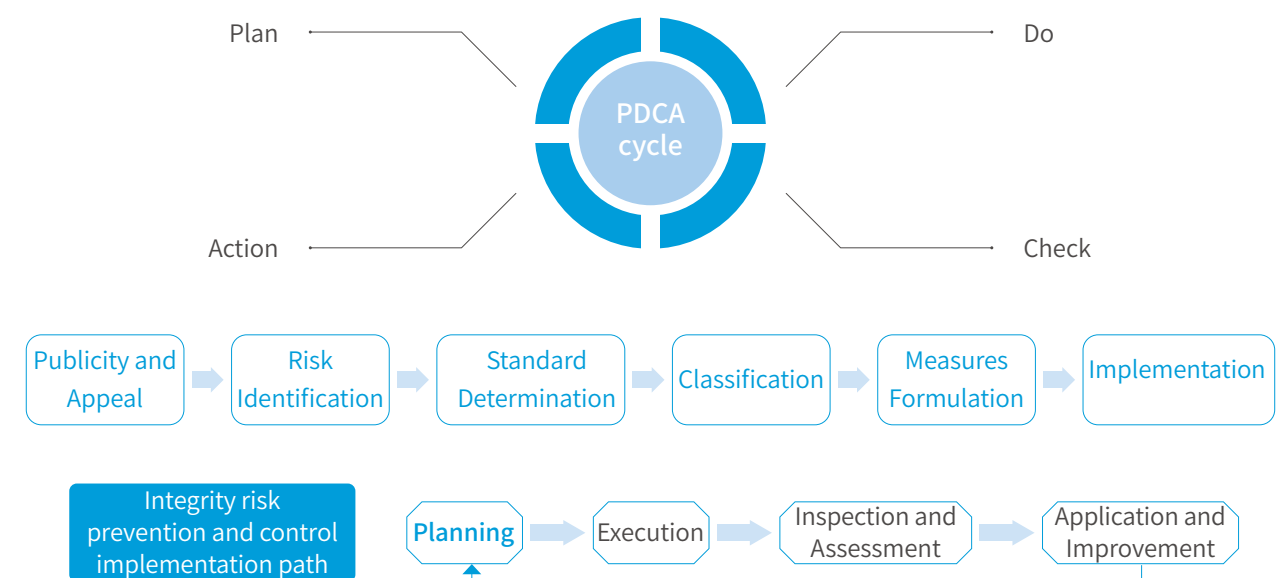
Plan

Do

PDCA cycle

Action

Check

Publicity and Appeal

Risk Identification

Standard Determination

Classification

Measures Formulation

Implementation

Integrity risk prevention and control implementation path

Planning

Execution

Inspection and Assessment

Application and Improvement